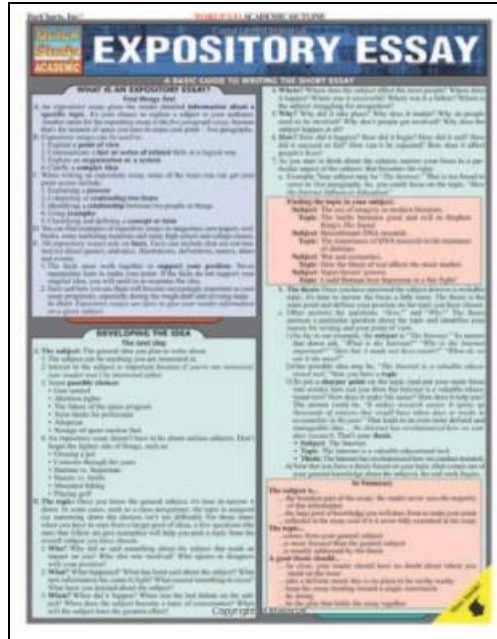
BarCharts, Inc.® WORLD'S #1 ACADEMIC OUTLINE

QUICK STUDY ACADEMIC

EXPOSITORY ESSAY

A BASIC GUIDE TO WRITING THE SHORT ESSAY

WHAT IS AN EXPOSITORY ESSAY?

First things first

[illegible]

DEVELOPING THE IDEA

The next step

1. The subject: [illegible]

2. The topic: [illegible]

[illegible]

Finding the topic in your subject:

Subject: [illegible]
Topic: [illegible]
Subject: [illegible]
Topic: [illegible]
Subject: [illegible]
Topic: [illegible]
Subject: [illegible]
Topic: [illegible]

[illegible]

In Summary

The subject is...

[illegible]

The topic...

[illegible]

A good thesis should...

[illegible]

Copyright © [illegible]